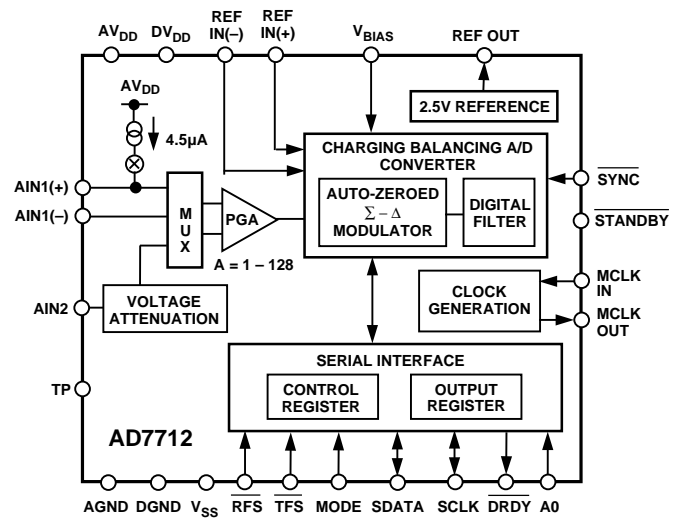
$AV_{DD}$ $DV_{DD}$ REF IN(–) REF IN(+) $V_{BIAS}$ REF OUT

$AV_{DD}$

4.5μA

2.5V REFERENCE

CHARGING BALANCING A/D CONVERTER

AUTO-ZEROED $\Sigma - \Delta$ MODULATOR

DIGITAL FILTER

AIN1(+)

AIN1(–)

M U X

PGA

A = 1 – 128

$\overline{SYNC}$

$\overline{STANDBY}$

MCLK IN

CLOCK GENERATION

MCLK OUT

AIN2

VOLTAGE ATTENUATION

TP

SERIAL INTERFACE

CONTROL REGISTER

OUTPUT REGISTER

AD7712

AGND DGND $V_{SS}$ $\overline{RFS}$ $\overline{TFS}$ MODE SDATA SCLK $\overline{DRDY}$ A0